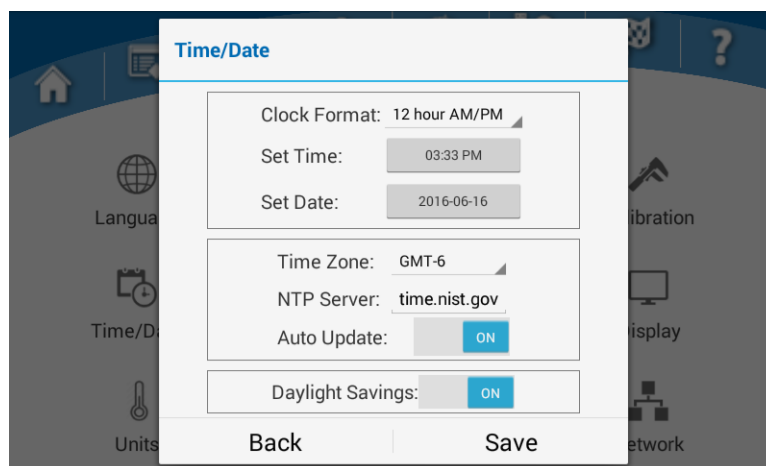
Time/Date

Clock Format: 12 hour AM/PM

Set Time: 03:33 PM

Set Date: 2016-06-16

Time Zone: GMT-6

NTP Server: time.nist.gov

Auto Update: ON

Daylight Savings: ON

Back

Save

Langua

Time/Da

Units

ibration

isplay

etwork